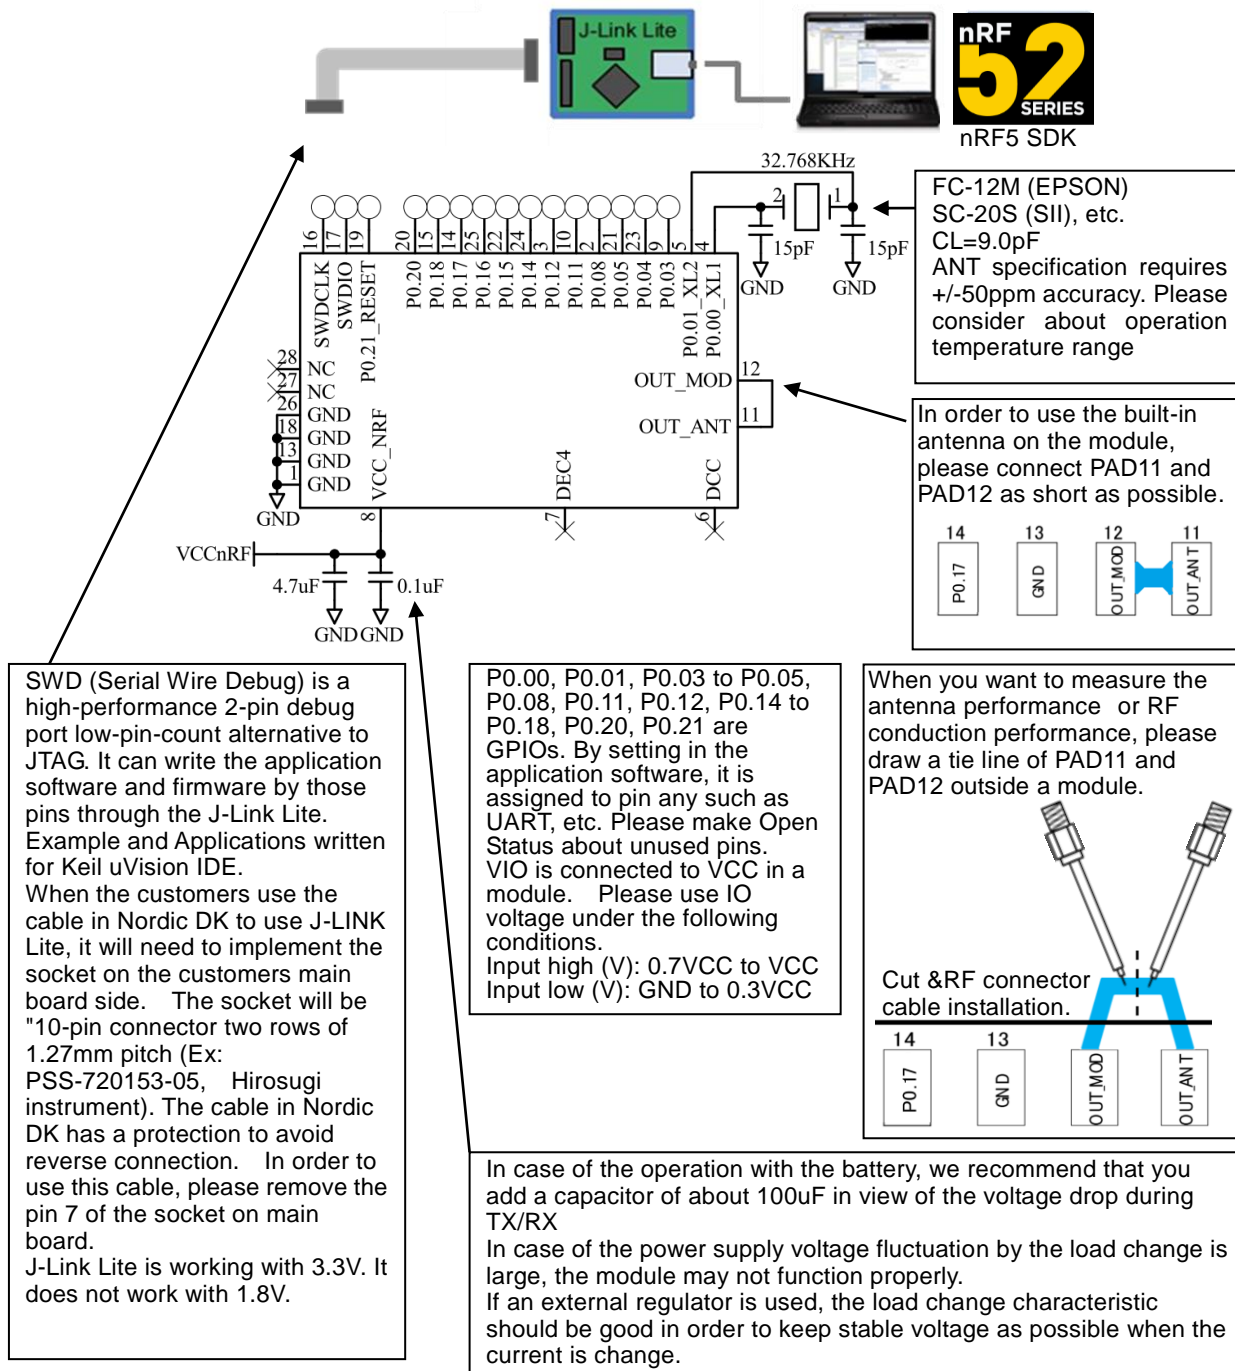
J-Link Lite

nRF 52 SERIES
nRF5 SDK

32.768KHz
2 1
15pF 15pF
GND GND

FC-12M (EPSON)
SC-20S (SII), etc.
CL=9.0pF
ANT specification requires +/-50ppm accuracy. Please consider about operation temperature range

16 17 19 20 15 14 25 22 24 3 10 2 21 23 9 5 4
SWDCLK SWDIO P0.21_RESET P0.20 P0.18 P0.17 P0.16 P0.15 P0.14 P0.12 P0.11 P0.08 P0.05 P0.04 P0.03 P0.01_XL2 P0.00_XL1
28 NC
27 NC
26 GND
18 GND
13 GND
1 GND
GND
VCC_NRF
DEC4
DCC
OUT_MOD 12
OUT_ANT 11
8 7 6
VCCnRF
4.7uF 0.1uF
GND GND

In order to use the built-in antenna on the module, please connect PAD11 and PAD12 as short as possible.

14 13 12 11
P0.17 GND OUT_MOD OUT_ANT

SWD (Serial Wire Debug) is a high-performance 2-pin debug port low-pin-count alternative to JTAG. It can write the application software and firmware by those pins through the J-Link Lite. Example and Applications written for Keil uVision IDE.
When the customers use the cable in Nordic DK to use J-LINK Lite, it will need to implement the socket on the customers main board side. The socket will be "10-pin connector two rows of 1.27mm pitch (Ex: PSS-720153-05, Hirosugi instrument). The cable in Nordic DK has a protection to avoid reverse connection. In order to use this cable, please remove the pin 7 of the socket on main board.
J-Link Lite is working with 3.3V. It does not work with 1.8V.

P0.00, P0.01, P0.03 to P0.05, P0.08, P0.11, P0.12, P0.14 to P0.18, P0.20, P0.21 are GPIOs. By setting in the application software, it is assigned to pin any such as UART, etc. Please make Open Status about unused pins.
VIO is connected to VCC in a module. Please use IO voltage under the following conditions.
Input high (V): 0.7VCC to VCC
Input low (V): GND to 0.3VCC

When you want to measure the antenna performance or RF conduction performance, please draw a tie line of PAD11 and PAD12 outside a module.

Cut &RF connector cable installation.

14 13
P0.17 GND OUT_MOD OUT_ANT

In case of the operation with the battery, we recommend that you add a capacitor of about 100uF in view of the voltage drop during TX/RX
In case of the power supply voltage fluctuation by the load change is large, the module may not function properly.
If an external regulator is used, the load change characteristic should be good in order to keep stable voltage as possible when the current is change.